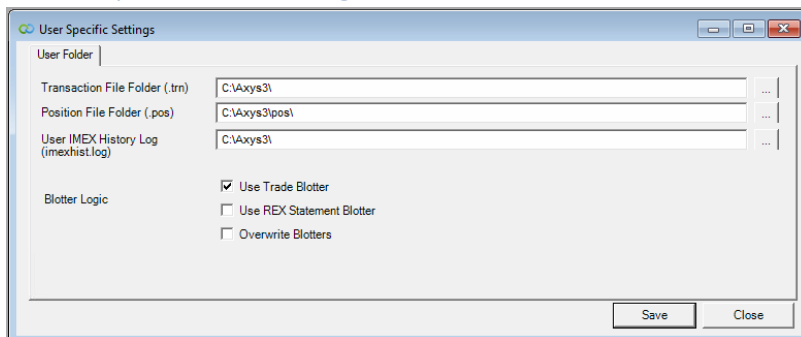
User Specific Settings

User Folder

Transaction File Folder (.trn) C:\Axys3\ ...

Position File Folder (.pos) C:\Axys3\pos\ ...

User IMEX History Log (imexhist.log) C:\Axys3\ ...

Blotter Logic

☑ Use Trade Blotter

☐ Use REX Statement Blotter

☐ Overwrite Blotters

Save

Close